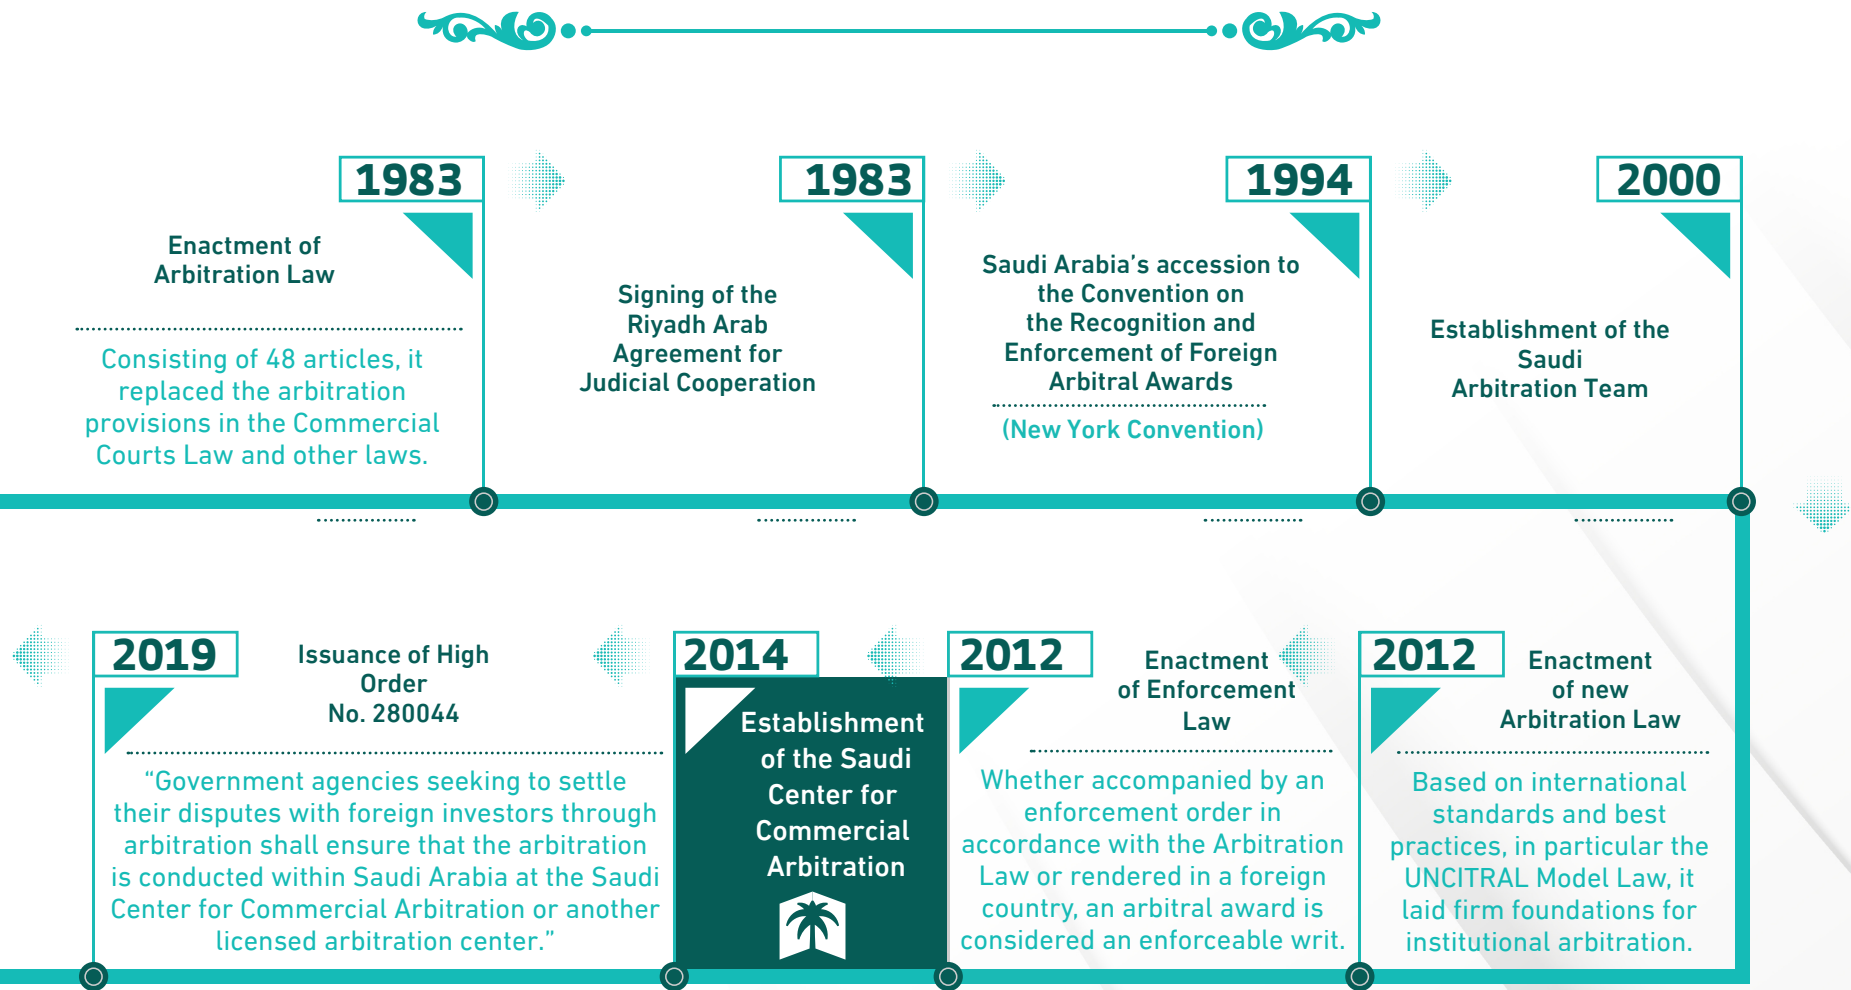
1983

Enactment of Arbitration Law

Consisting of 48 articles, it replaced the arbitration provisions in the Commercial Courts Law and other laws.

1983

Signing of the Riyadh Arab Agreement for Judicial Cooperation

1994

Saudi Arabia's accession to the Convention on the Recognition and Enforcement of Foreign Arbitral Awards

(New York Convention)

2000

Establishment of the Saudi Arbitration Team

2019

Issuance of High Order No. 280044

“Government agencies seeking to settle their disputes with foreign investors through arbitration shall ensure that the arbitration is conducted within Saudi Arabia at the Saudi Center for Commercial Arbitration or another licensed arbitration center.”

2014

Establishment of the Saudi Center for Commercial Arbitration

2012

Enactment of Enforcement Law

Whether accompanied by an enforcement order in accordance with the Arbitration Law or rendered in a foreign country, an arbitral award is considered an enforceable writ.

2012

Enactment of new Arbitration Law

Based on international standards and best practices, in particular the UNCITRAL Model Law, it laid firm foundations for institutional arbitration.